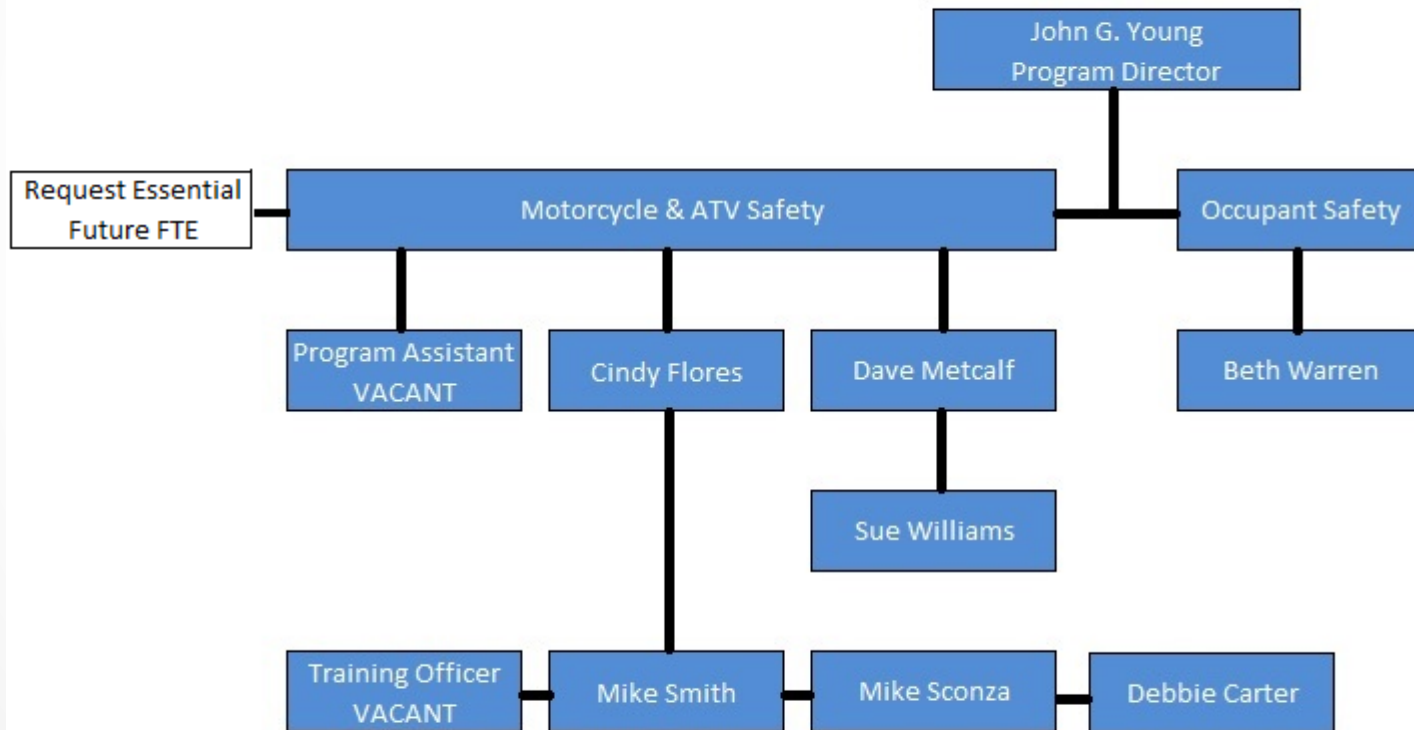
John G. Young
Program Director

Request Essential Future FTE

Motorcycle & ATV Safety

Occupant Safety

Program Assistant VACANT

Cindy Flores

Dave Metcalf

Beth Warren

Sue Williams

Training Officer VACANT

Mike Smith

Mike Sconza

Debbie Carter